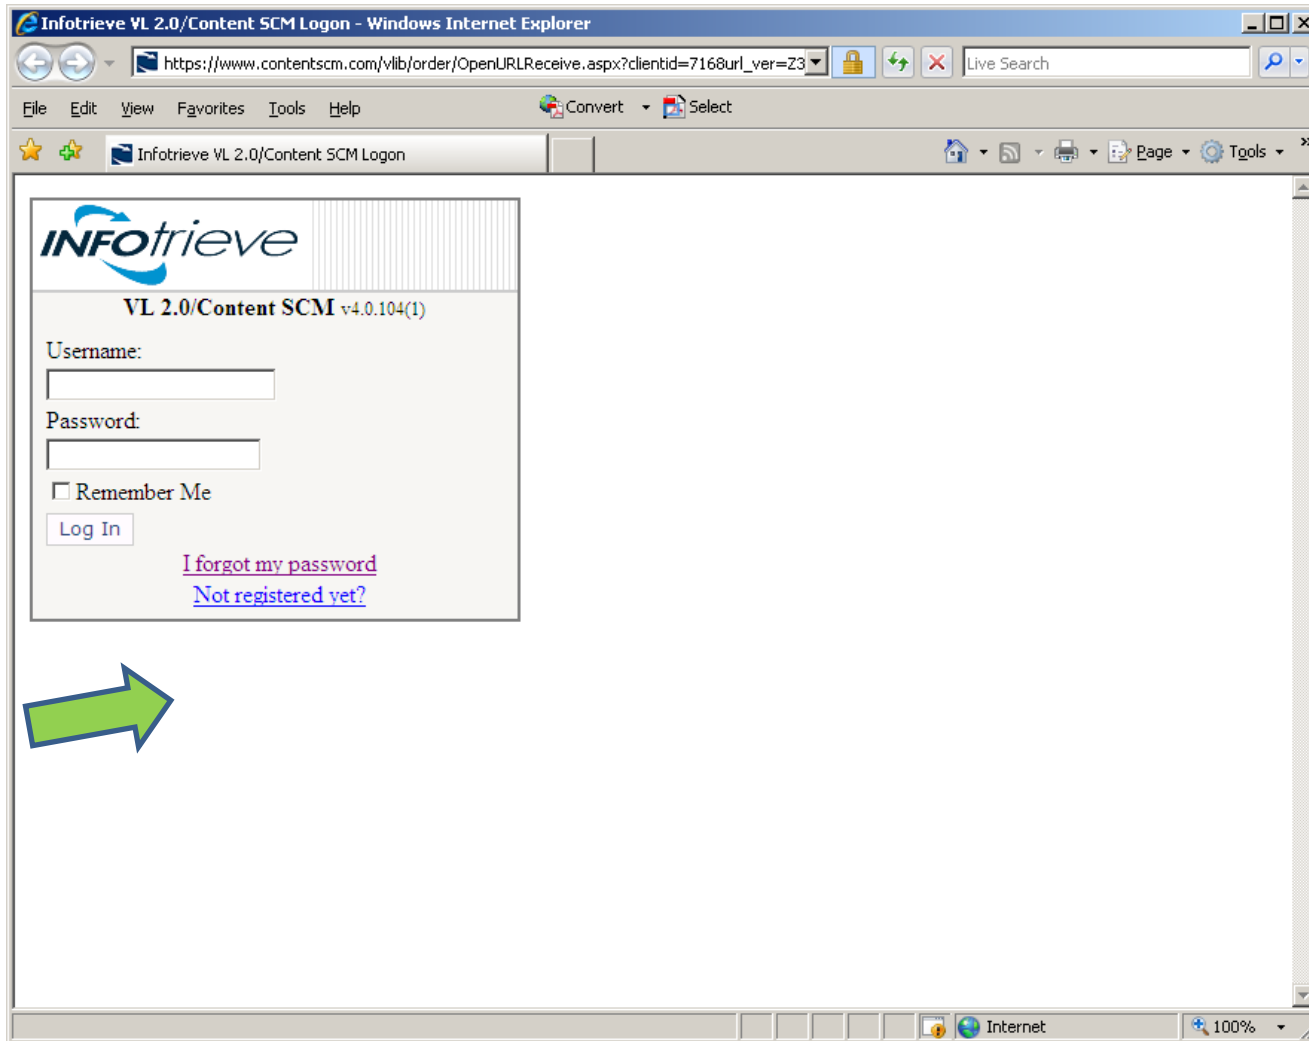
Infotrieve VL 2.0/Content SCM Logon - Windows Internet Explorer

https://www.contentscm.com/vlib/order/OpenURLReceive.aspx?clientid=7168url_ver=Z3

Live Search

File Edit View Favorites Tools Help

Convert Select

Infotrieve VL 2.0/Content SCM Logon

Page Tools

INFOtrieve

VL 2.0/Content SCM v4.0.104(1)

Username:

Password:

Remember Me

Log In

I forgot my password

Not registered yet?

Internet

100%